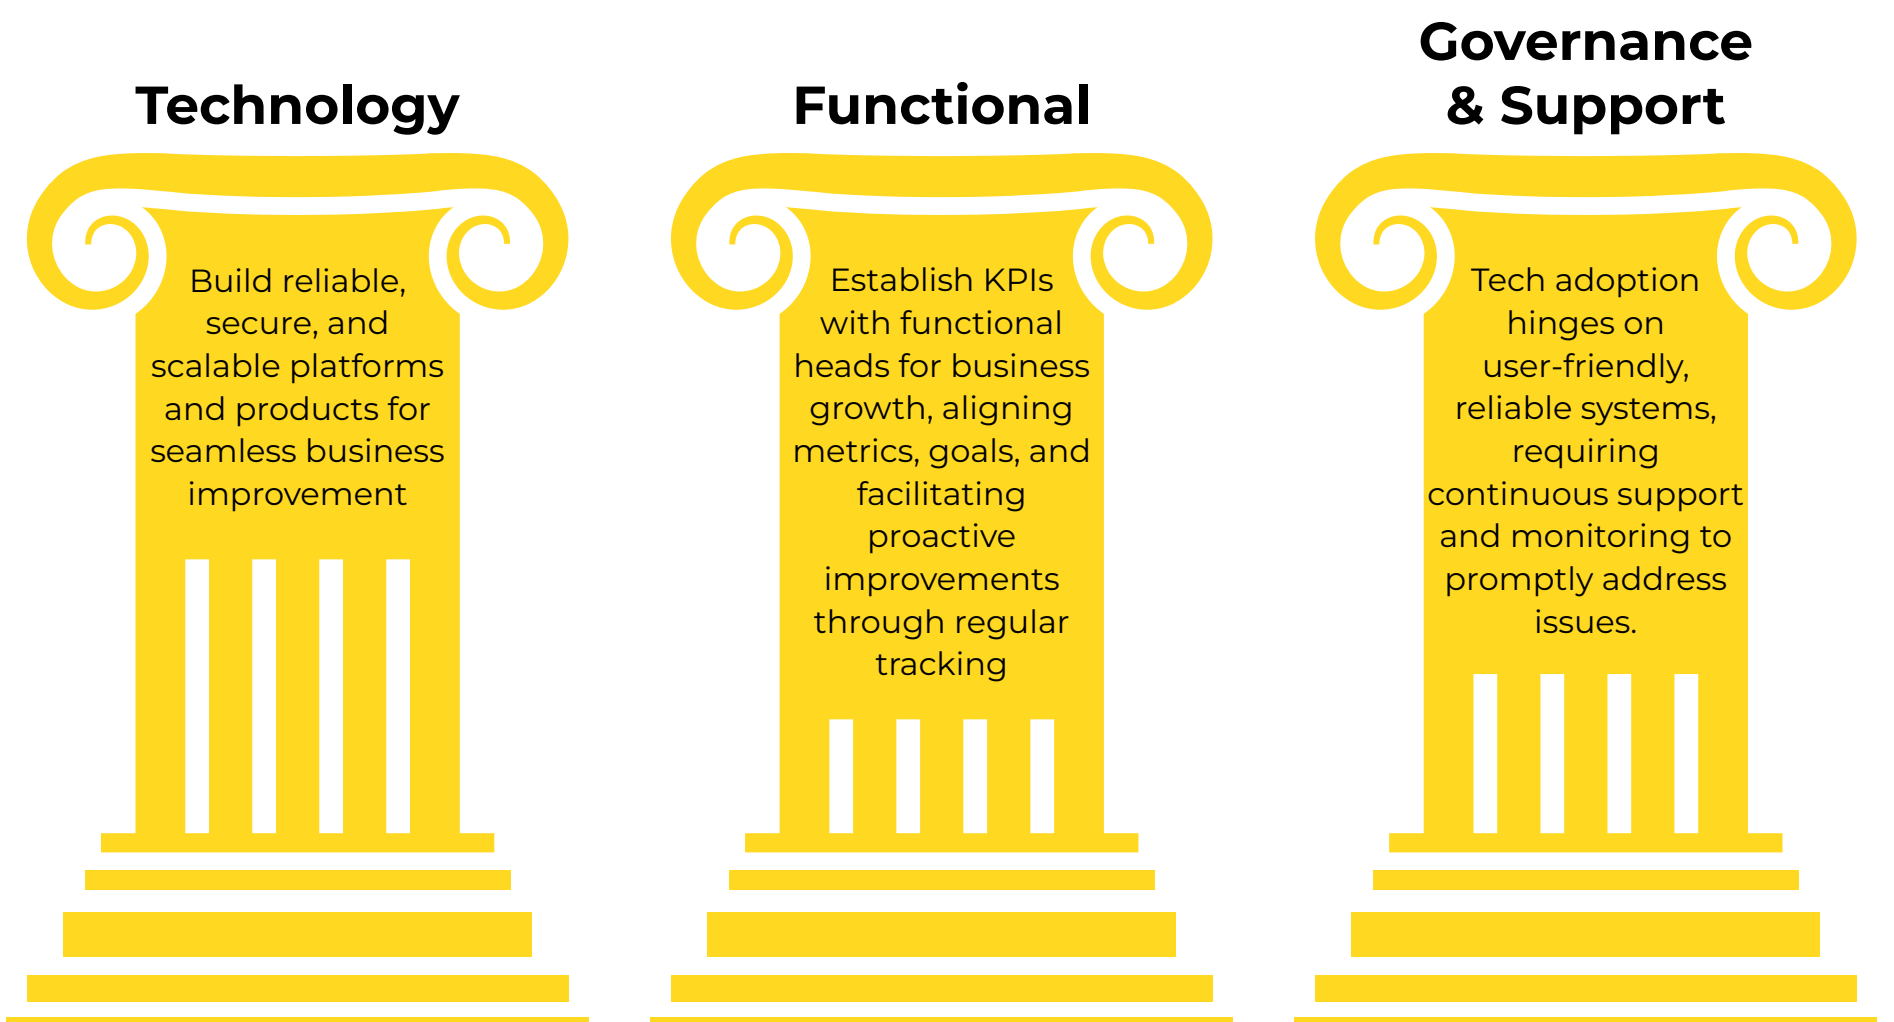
Technology

Build reliable, secure, and scalable platforms and products for seamless business improvement

Functional

Establish KPIs with functional heads for business growth, aligning metrics, goals, and facilitating proactive improvements through regular tracking

Governance & Support

Tech adoption hinges on user-friendly, reliable systems, requiring continuous support and monitoring to promptly address issues.